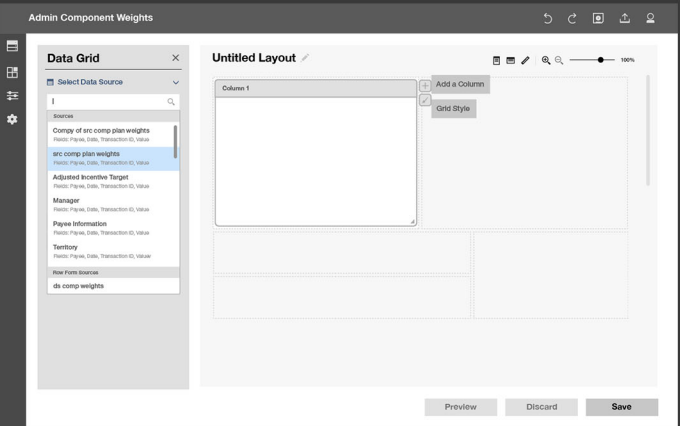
Admin Component Weights

Data Grid

Select Data Source

Sources

Compy of src comp plan weights
Fields: Payee, Date, Transaction ID, Value

src comp plan weights
Fields: Payee, Date, Transaction ID, Value

Adjusted Incentive Target
Fields: Payee, Date, Transaction ID, Value

Manager
Fields: Payee, Date, Transaction ID, Value

Payee Information
Fields: Payee, Date, Transaction ID, Value

Territory
Fields: Payee, Date, Transaction ID, Value

Raw Form Sources

ds comp weights

Untitled Layout

100%

Column 1

Add a Column

Grid Style

Preview

Discard

Save